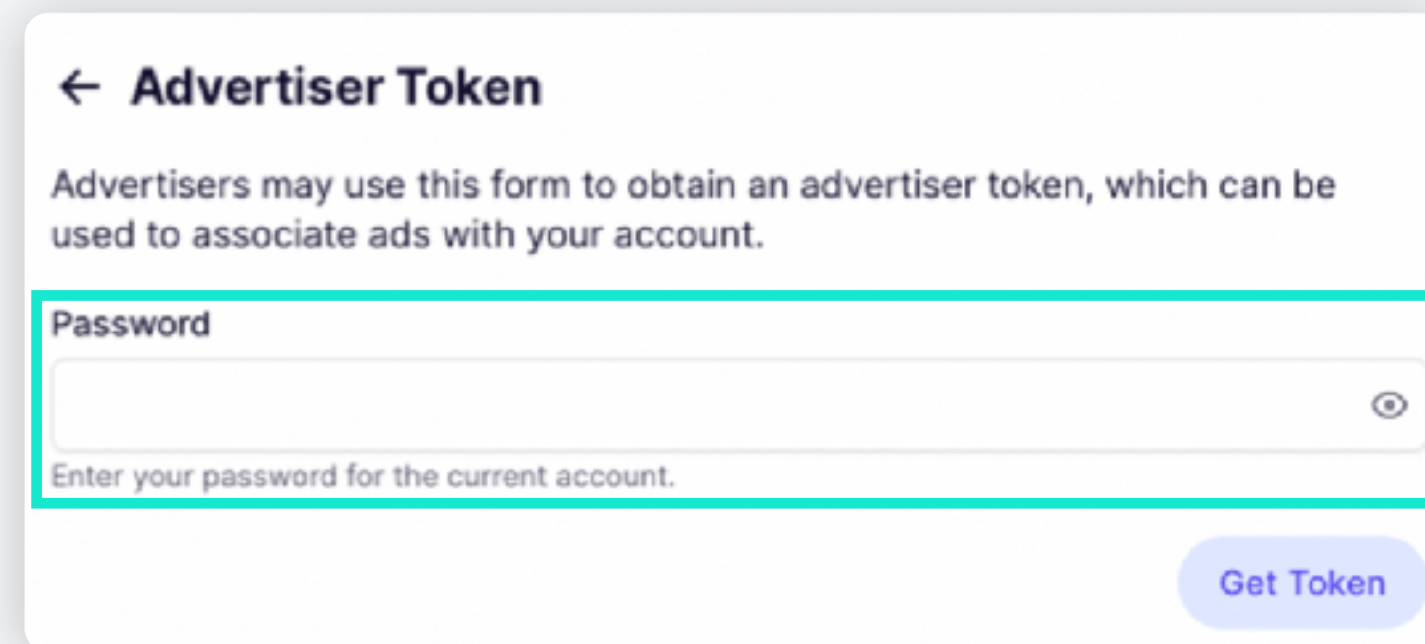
← Advertiser Token

Advertisers may use this form to obtain an advertiser token, which can be used to associate ads with your account.

Password

Enter your password for the current account.

Get Token